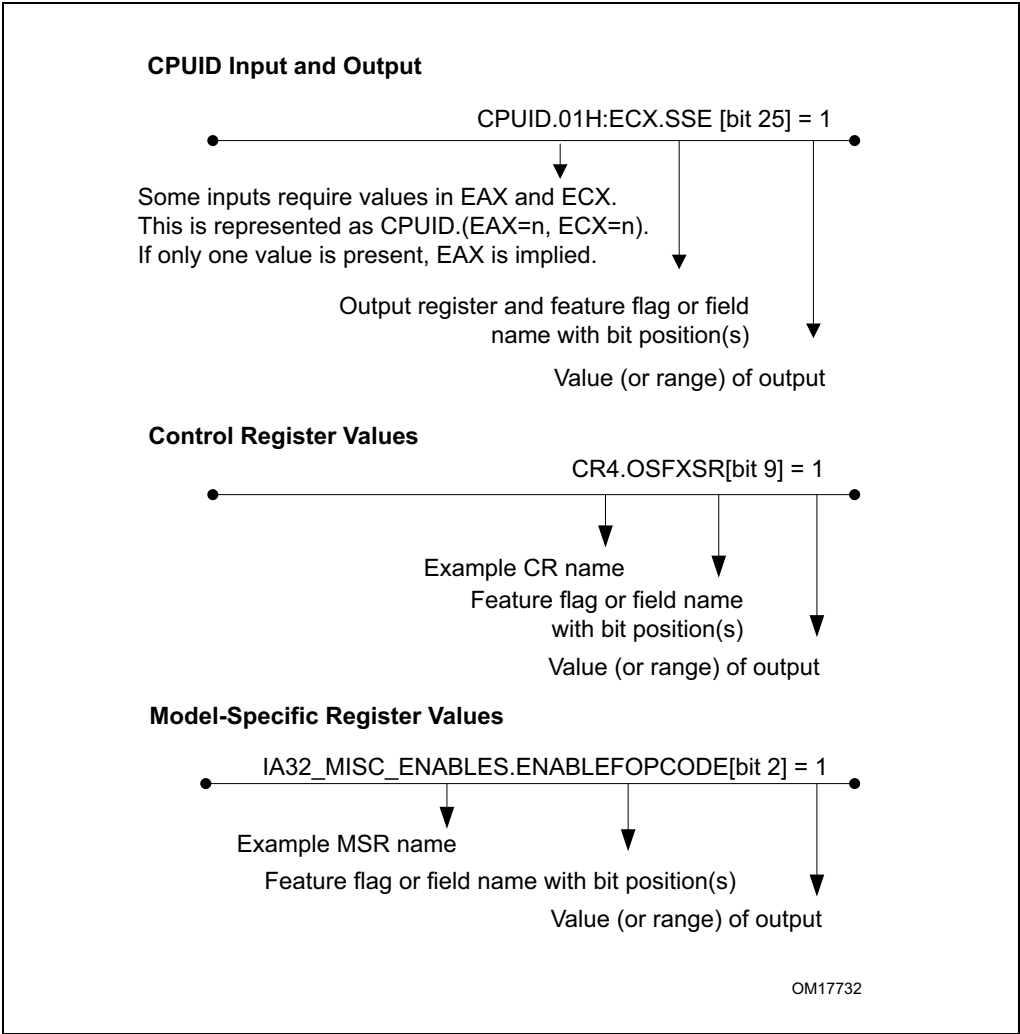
CPUID Input and Output

CPUID.01H:ECX.SSE [bit 25] = 1

Some inputs require values in EAX and ECX. This is represented as CPUID.(EAX=n, ECX=n). If only one value is present, EAX is implied.

Output register and feature flag or field name with bit position(s)

Value (or range) of output

Control Register Values

CR4.OSFXSR[bit 9] = 1

Example CR name

Feature flag or field name with bit position(s)

Value (or range) of output

Model-Specific Register Values

IA32_MISC_ENABLES.ENABLEFOPCODE[bit 2] = 1

Example MSR name

Feature flag or field name with bit position(s)

Value (or range) of output

OM17732